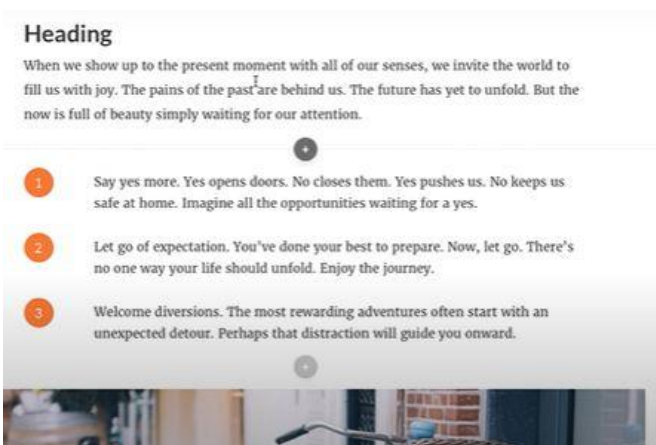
Heading

When we show up to the present moment with all of our senses, we invite the world to fill us with joy. The pains of the past are behind us. The future has yet to unfold. But the now is full of beauty simply waiting for our attention.

+

1

Say yes more. Yes opens doors. No closes them. Yes pushes us. No keeps us safe at home. Imagine all the opportunities waiting for a yes.

2

Let go of expectation. You've done your best to prepare. Now, let go. There's no one way your life should unfold. Enjoy the journey.

3

Welcome diversions. The most rewarding adventures often start with an unexpected detour. Perhaps that distraction will guide you onward.

+